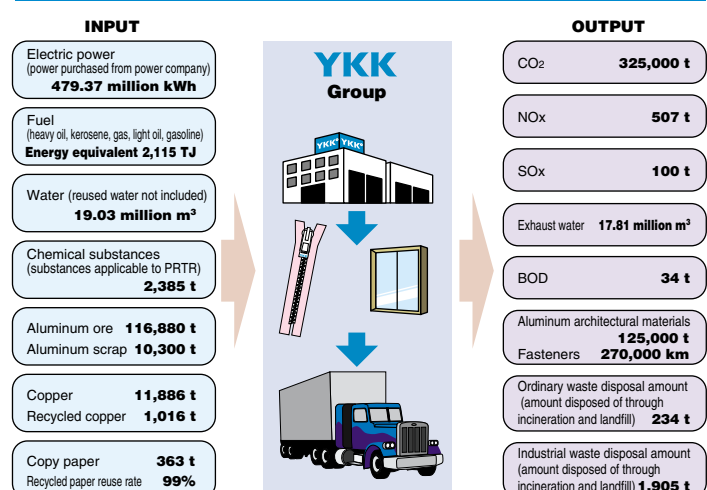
INPUT

Electric power
(power purchased from power company)
479.37 million kWh

Fuel
(heavy oil, kerosene, gas, light oil, gasoline)
Energy equivalent 2,115 TJ

Water (reused water not included)
19.03 million $m^3$

Chemical substances
(substances applicable to PRTR)
2,385 t

Aluminum ore 116,880 t
Aluminum scrap 10,300 t

Copper 11,886 t
Recycled copper 1,016 t

Copy paper 363 t
Recycled paper reuse rate 99%

YKK
Group

YKK YKK

OUTPUT

$CO_2$ 325,000 t

NOx 507 t

SOx 100 t

Exhaust water 17.81 million $m^3$

BOD 34 t

Aluminum architectural materials
125,000 t
Fasteners 270,000 km

Ordinary waste disposal amount
(amount disposed of through incineration and landfill) 234 t

Industrial waste disposal amount
(amount disposed of through incineration and landfill) 1,905 t